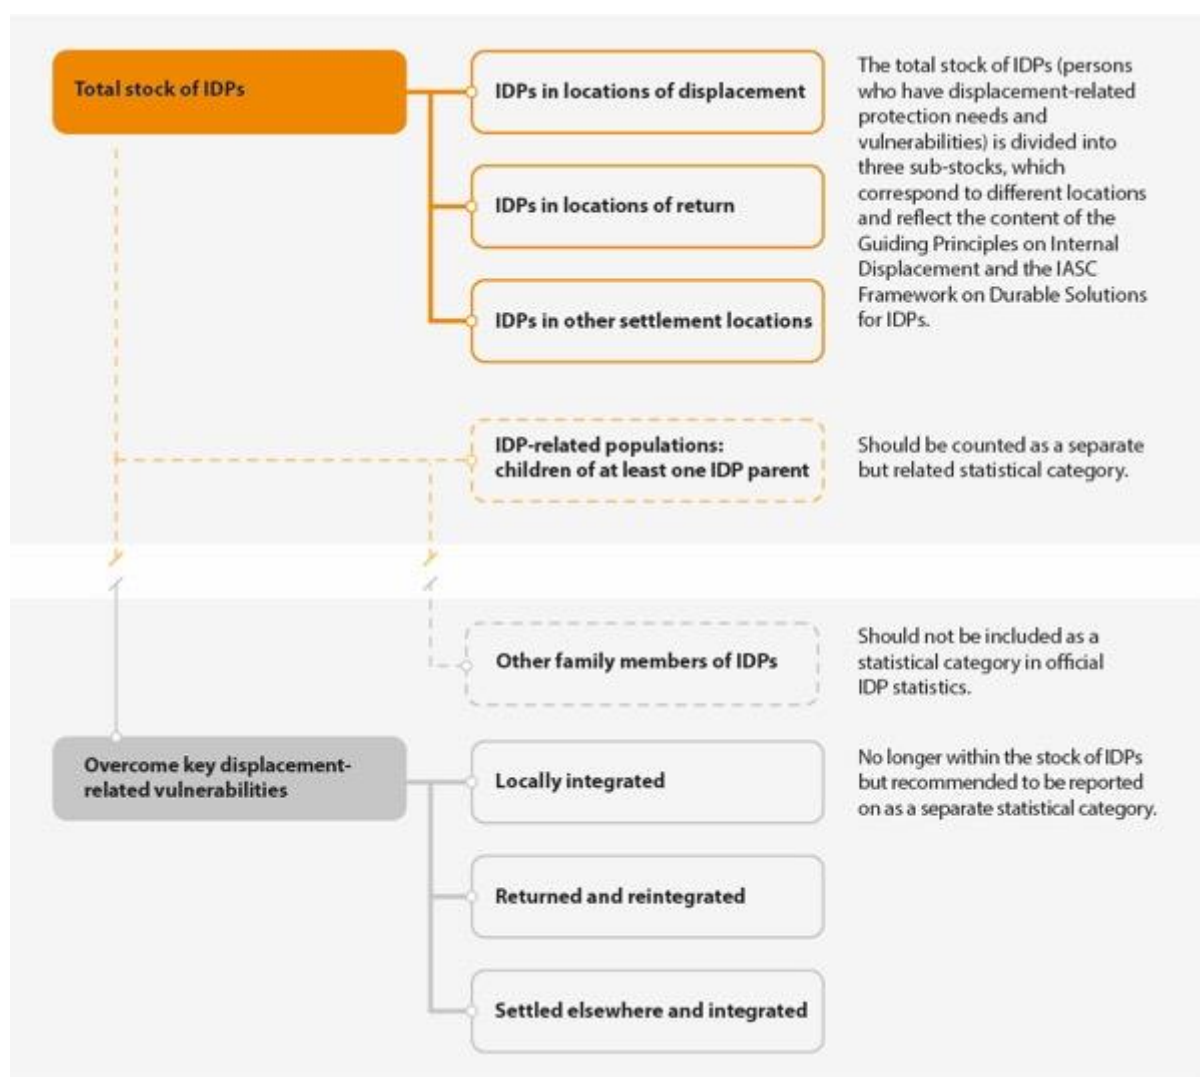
Total stock of IDPs

IDPs in locations of displacement

IDPs in locations of return

IDPs in other settlement locations

The total stock of IDPs (persons who have displacement-related protection needs and vulnerabilities) is divided into three sub-stocks, which correspond to different locations and reflect the content of the Guiding Principles on Internal Displacement and the IASC Framework on Durable Solutions for IDPs.

IDP-related populations: children of at least one IDP parent

Should be counted as a separate but related statistical category.

Other family members of IDPs

Should not be included as a statistical category in official IDP statistics.

Overcome key displacement-related vulnerabilities

Locally integrated

No longer within the stock of IDPs but recommended to be reported on as a separate statistical category.

Returned and reintegrated

Settled elsewhere and integrated